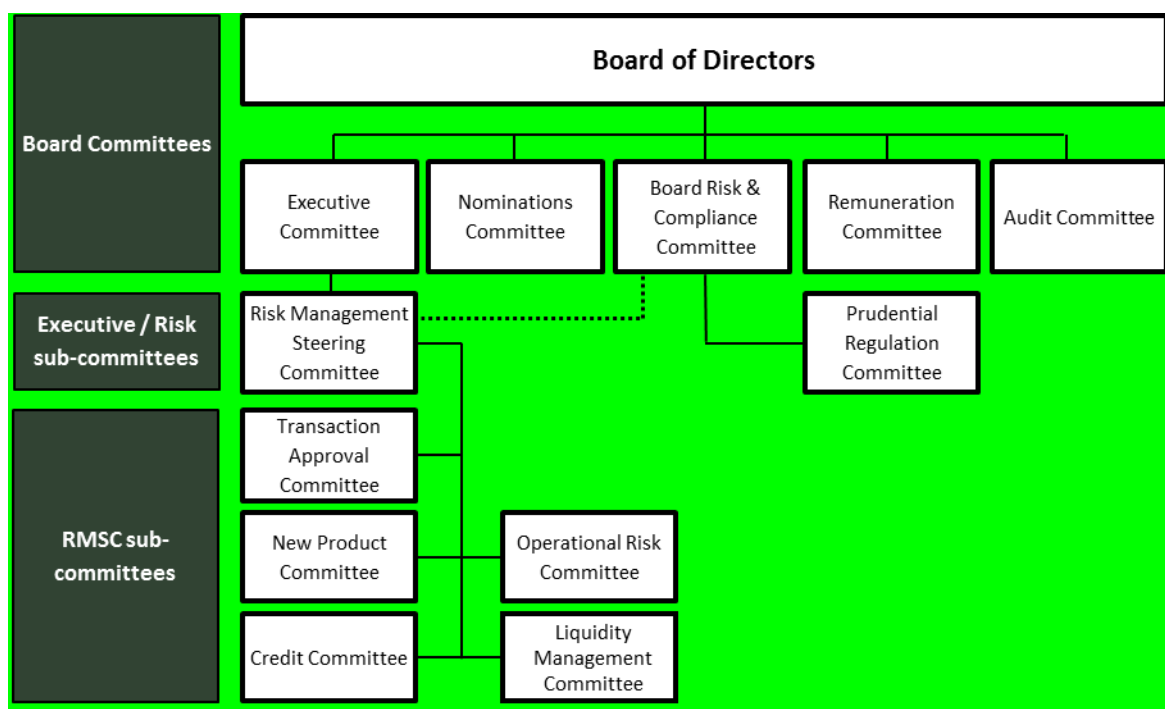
Board of Directors

Board Committees

Executive Committee

Nominations Committee

Board Risk & Compliance Committee

Remuneration Committee

Audit Committee

Executive / Risk sub-committees

Risk Management Steering Committee

Prudential Regulation Committee

RMSC sub-committees

Transaction Approval Committee

New Product Committee

Operational Risk Committee

Credit Committee

Liquidity Management Committee